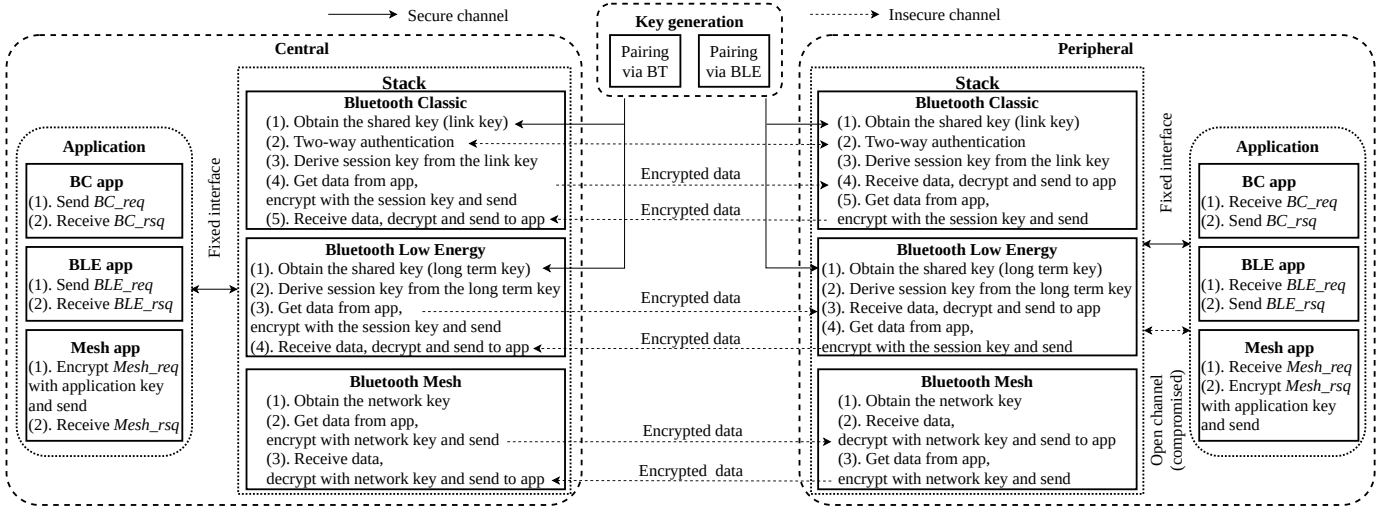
Secure channel

Key generation

Pairing via BT

Pairing via BLE

Insecure channel

Central

Stack

Bluetooth Classic
(1). Obtain the shared key (link key)
(2). Two-way authentication
(3). Derive session key from the link key
(4). Get data from app, encrypt with the session key and send
(5). Receive data, decrypt and send to app

Bluetooth Low Energy
(1). Obtain the shared key (long term key)
(2). Derive session key from the long term key
(3). Get data from app, encrypt with the session key and send
(4). Receive data, decrypt and send to app

Bluetooth Mesh
(1). Obtain the network key
(2). Get data from app, encrypt with network key and send
(3). Receive data, decrypt with network key and send to app

Application

BC app
(1). Send $BC\_req$
(2). Receive $BC\_rsq$

BLE app
(1). Send $BLE\_req$
(2). Receive $BLE\_rsq$

Mesh app
(1). Encrypt $Mesh\_req$ with application key and send
(2). Receive $Mesh\_rsq$

Fixed interface

Encrypted data

Encrypted data

Encrypted data

Encrypted data

Encrypted data

Encrypted data

Peripheral

Stack

Bluetooth Classic
(1). Obtain the shared key (link key)
(2). Two-way authentication
(3). Derive session key from the link key
(4). Receive data, decrypt and send to app
(5). Get data from app, encrypt with the session key and send

Bluetooth Low Energy
(1). Obtain the shared key (long term key)
(2). Derive session key from the long term key
(3). Receive data, decrypt and send to app
(4). Get data from app, encrypt with the session key and send

Bluetooth Mesh
(1). Obtain the network key
(2). Receive data, decrypt with network key and send to app
(3). Get data from app, encrypt with network key and send

Fixed interface

Open channel (compromised)

Application

BC app
(1). Receive $BC\_req$
(2). Send $BC\_rsq$

BLE app
(1). Receive $BLE\_req$
(2). Send $BLE\_rsq$

Mesh app
(1). Receive $Mesh\_req$
(2). Encrypt $Mesh\_rsq$ with application key and send